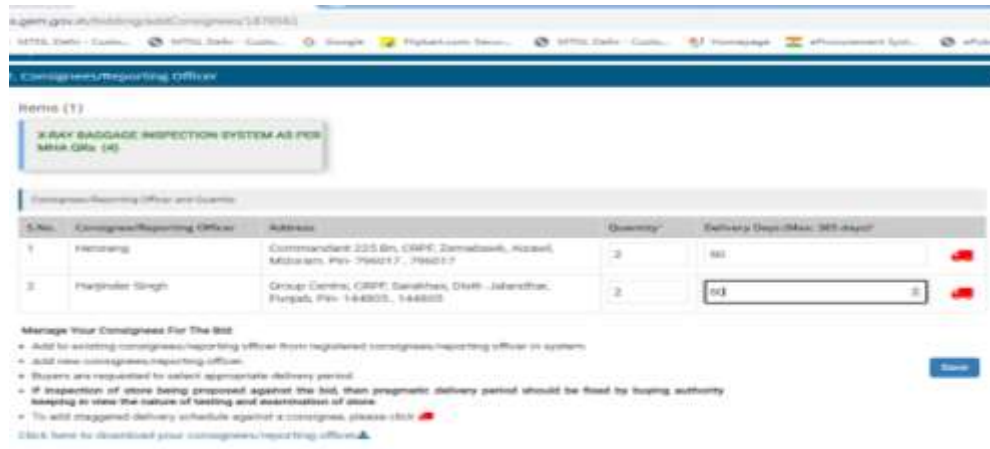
s.gem.gov.in/bidding/addConsignees/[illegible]

MTNL Delhi - Custo... MTNL Delhi - Custo... Google Flipkart.com Secu... MTNL Delhi - Custo... Homepage eProcurement Syst... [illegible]

Consignees/Reporting Officer

Items (1)

X-RAY BAGGAGE INSPECTION SYSTEM AS PER MHA QRs (4)

Consignee/Reporting Officer and Quantity

| S.No. | Consignee/Reporting Officer | Address | Quantity* | Delivery Days (Max. 365 days)* |
|---|---|---|---|---|
| 1 | Hmingsang | Commandant 223 Bn, CRPF, Zemabawk, Aizawl, Mizoram, Pin- 796017, 796017 | 2 | 90 |
| 2 | Harjinder Singh | Group Centre, CRPF, Sarakhas, Distt- Jalandhar, Punjab, Pin- 144805, 144805 | 2 | 90 |

Manage Your Consignees For The Bid
• Add to existing consignees/reporting officer from registered consignees/reporting officer in system.
• Add new consignees/reporting officer.
• Buyers are requested to select appropriate delivery period.
• If inspection of store being proposed against the bid, then pragmatic delivery period should be fixed by buying authority keeping in view the nature of testing and examination of store
• To add staggered delivery schedule against a consignee, please click

Save

Click here to download your consignees/reporting officers